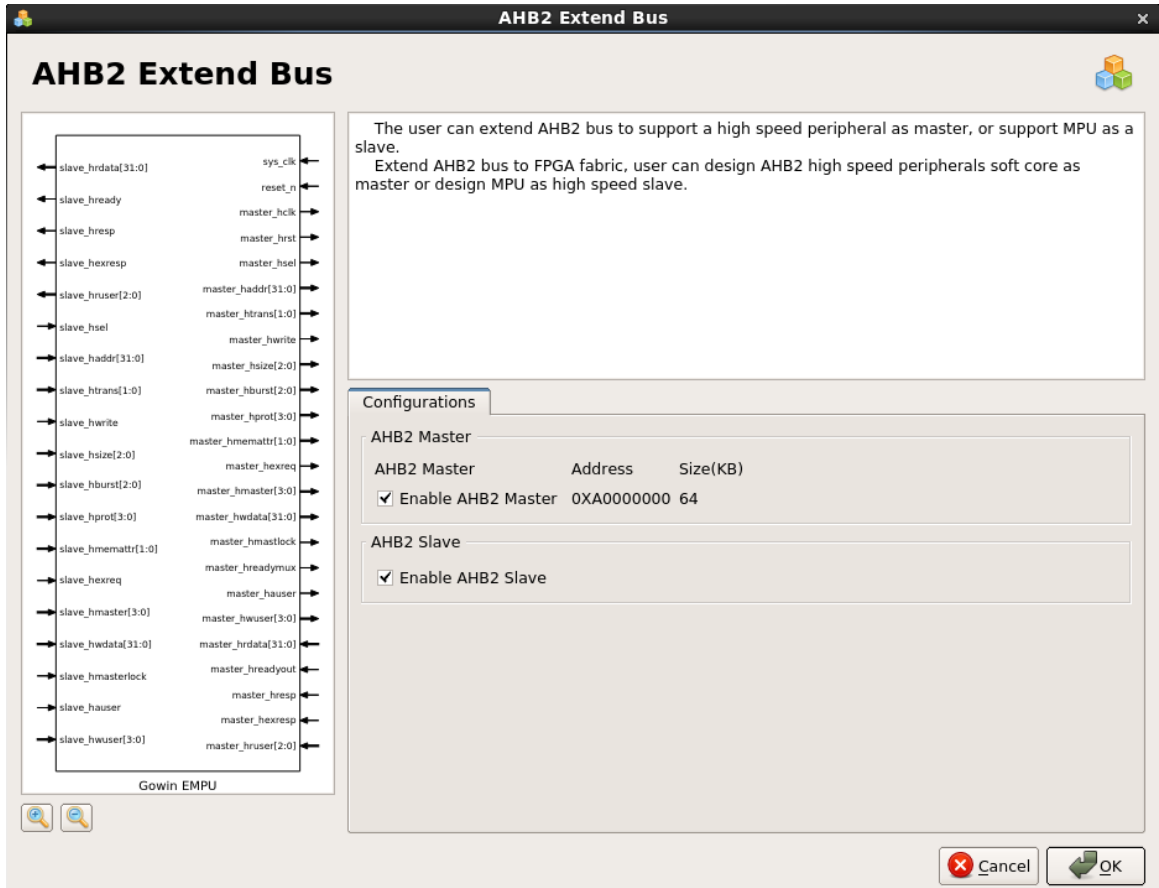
AHB2 Extend Bus

AHB2 Extend Bus

slave_hrdata[31:0]
slave_hready
slave_hresp
slave_hexresp
slave_hruser[2:0]
slave_hsel
slave_haddr[31:0]
slave_htrans[1:0]
slave_hwrite
slave_hsize[2:0]
slave_hburst[2:0]
slave_hprot[3:0]
slave_hmemattr[1:0]
slave_hexreq
slave_hmaster[3:0]
slave_hwdata[31:0]
slave_hmasterlock
slave_hauser
slave_hwuser[3:0]

sys_clk
reset_n
master_hclk
master_hrst
master_hsel
master_haddr[31:0]
master_htrans[1:0]
master_hwrite
master_hsize[2:0]
master_hburst[2:0]
master_hprot[3:0]
master_hmemattr[1:0]
master_hexreq
master_hmaster[3:0]
master_hwdata[31:0]
master_hmastlock
master_hreadymux
master_hauser
master_hwuser[3:0]
master_hrdata[31:0]
master_hreadyout
master_hresp
master_hexresp
master_hruser[2:0]

Gowin EMPU

The user can extend AHB2 bus to support a high speed peripheral as master, or support MPU as a slave.
Extend AHB2 bus to FPGA fabric, user can design AHB2 high speed peripherals soft core as master or design MPU as high speed slave.

Configurations

AHB2 Master
AHB2 Master Address Size(KB)
✔ Enable AHB2 Master 0XA0000000 64

AHB2 Slave
✔ Enable AHB2 Slave

Cancel OK